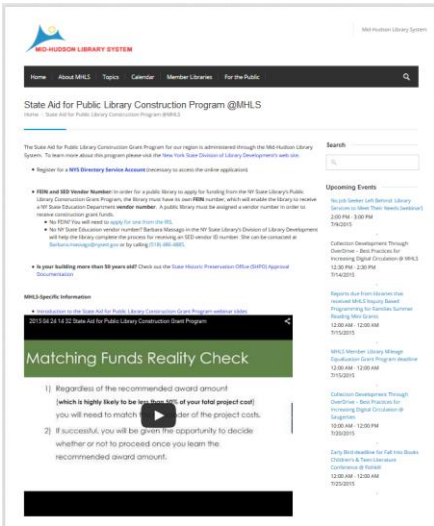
MID-HUDSON LIBRARY SYSTEM

Mid-Hudson Library System

Home About MHLS Topics Calendar Member Libraries For the Public

State Aid for Public Library Construction Program @MHLS

Home › State Aid for Public Library Construction Program @MHLS

The State Aid for Public Library Construction Grant Program for our region is administered through the Mid-Hudson Library System. To learn more about this program please visit the New York State Division of Library Development's web site.

• Register for a NYS Directory Service Account (necessary to access the online application)

• FEIN and SED Vendor Number: In order for a public library to apply for funding from the NY State Library's Public Library Construction Grant Program, the library must have its own FEIN number, which will enable the library to receive a NY State Education Department vendor number. A public library must be assigned a vendor number in order to receive construction grant funds.
  • No FEIN? You will need to apply for one from the IRS.
  • No NY State Education vendor number? Barbara Massago in the NY State Library's Division of Library Development will help the library complete the process for receiving an SED vendor ID number. She can be contacted at Barbara.massago@nysed.gov or by calling (518) 486-4865.

• Is your building more than 50 years old? Check out the State Historic Preservation Office (SHPO) Approval Documentation

MHLS-Specific Information

• Introduction to the State Aid for Public Library Construction Grant Program webinar video

2015 04 24 14 32 State Aid for Public Library Construction Grant Program

Matching Funds Reality Check

1) Regardless of the recommended award amount (which is highly likely to be less than 50% of your total project cost) you will need to match the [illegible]der of the project costs.

2) If successful, you will be given the opportunity to decide whether or not to proceed once you learn the recommended award amount.

Search

Upcoming Events

No Job Seeker Left Behind: Library Services to Meet Their Needs (webinar)
2:00 PM - 3:00 PM
7/9/2015

Collection Development Through OverDrive – Best Practices for Increasing Digital Circulation @ MHLS
12:30 PM - 2:30 PM
7/14/2015

Reports due from libraries that received MHLS Inquiry Based Programming for Families Summer Reading Mini Grants
12:00 AM - 12:00 AM
7/15/2015

MHLS Member Library Mileage Equalization Grant Program deadline
12:00 AM - 12:00 AM
7/15/2015

Collection Development Through OverDrive – Best Practices for Increasing Digital Circulation @ Saugerties
10:00 AM - 12:00 PM
7/20/2015

Early Bird deadline for Fall Into Books Children's & Teen Literature Conference @ Vassar
12:00 AM - 12:00 AM
7/25/2015